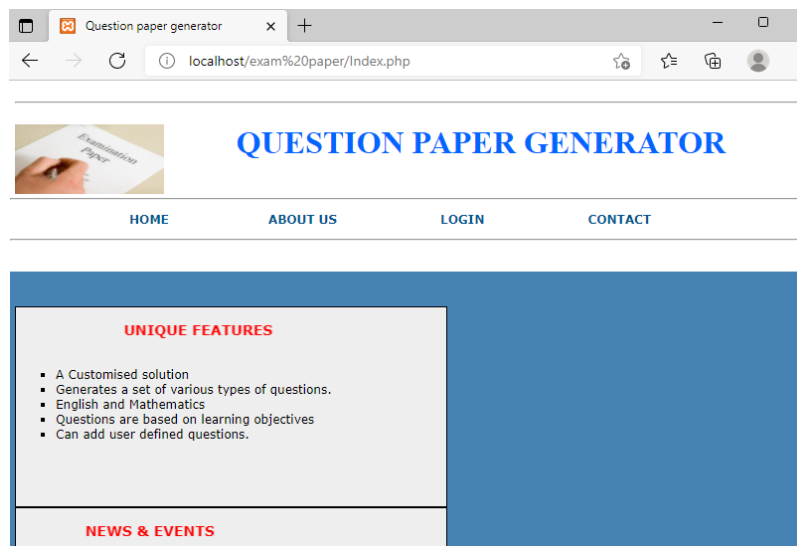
Question paper generator

localhost/exam%20paper/Index.php

Examination Paper

QUESTION PAPER GENERATOR

HOME ABOUT US LOGIN CONTACT

UNIQUE FEATURES

- A Customised solution
- Generates a set of various types of questions.
- English and Mathematics
- Questions are based on learning objectives
- Can add user defined questions.

NEWS & EVENTS